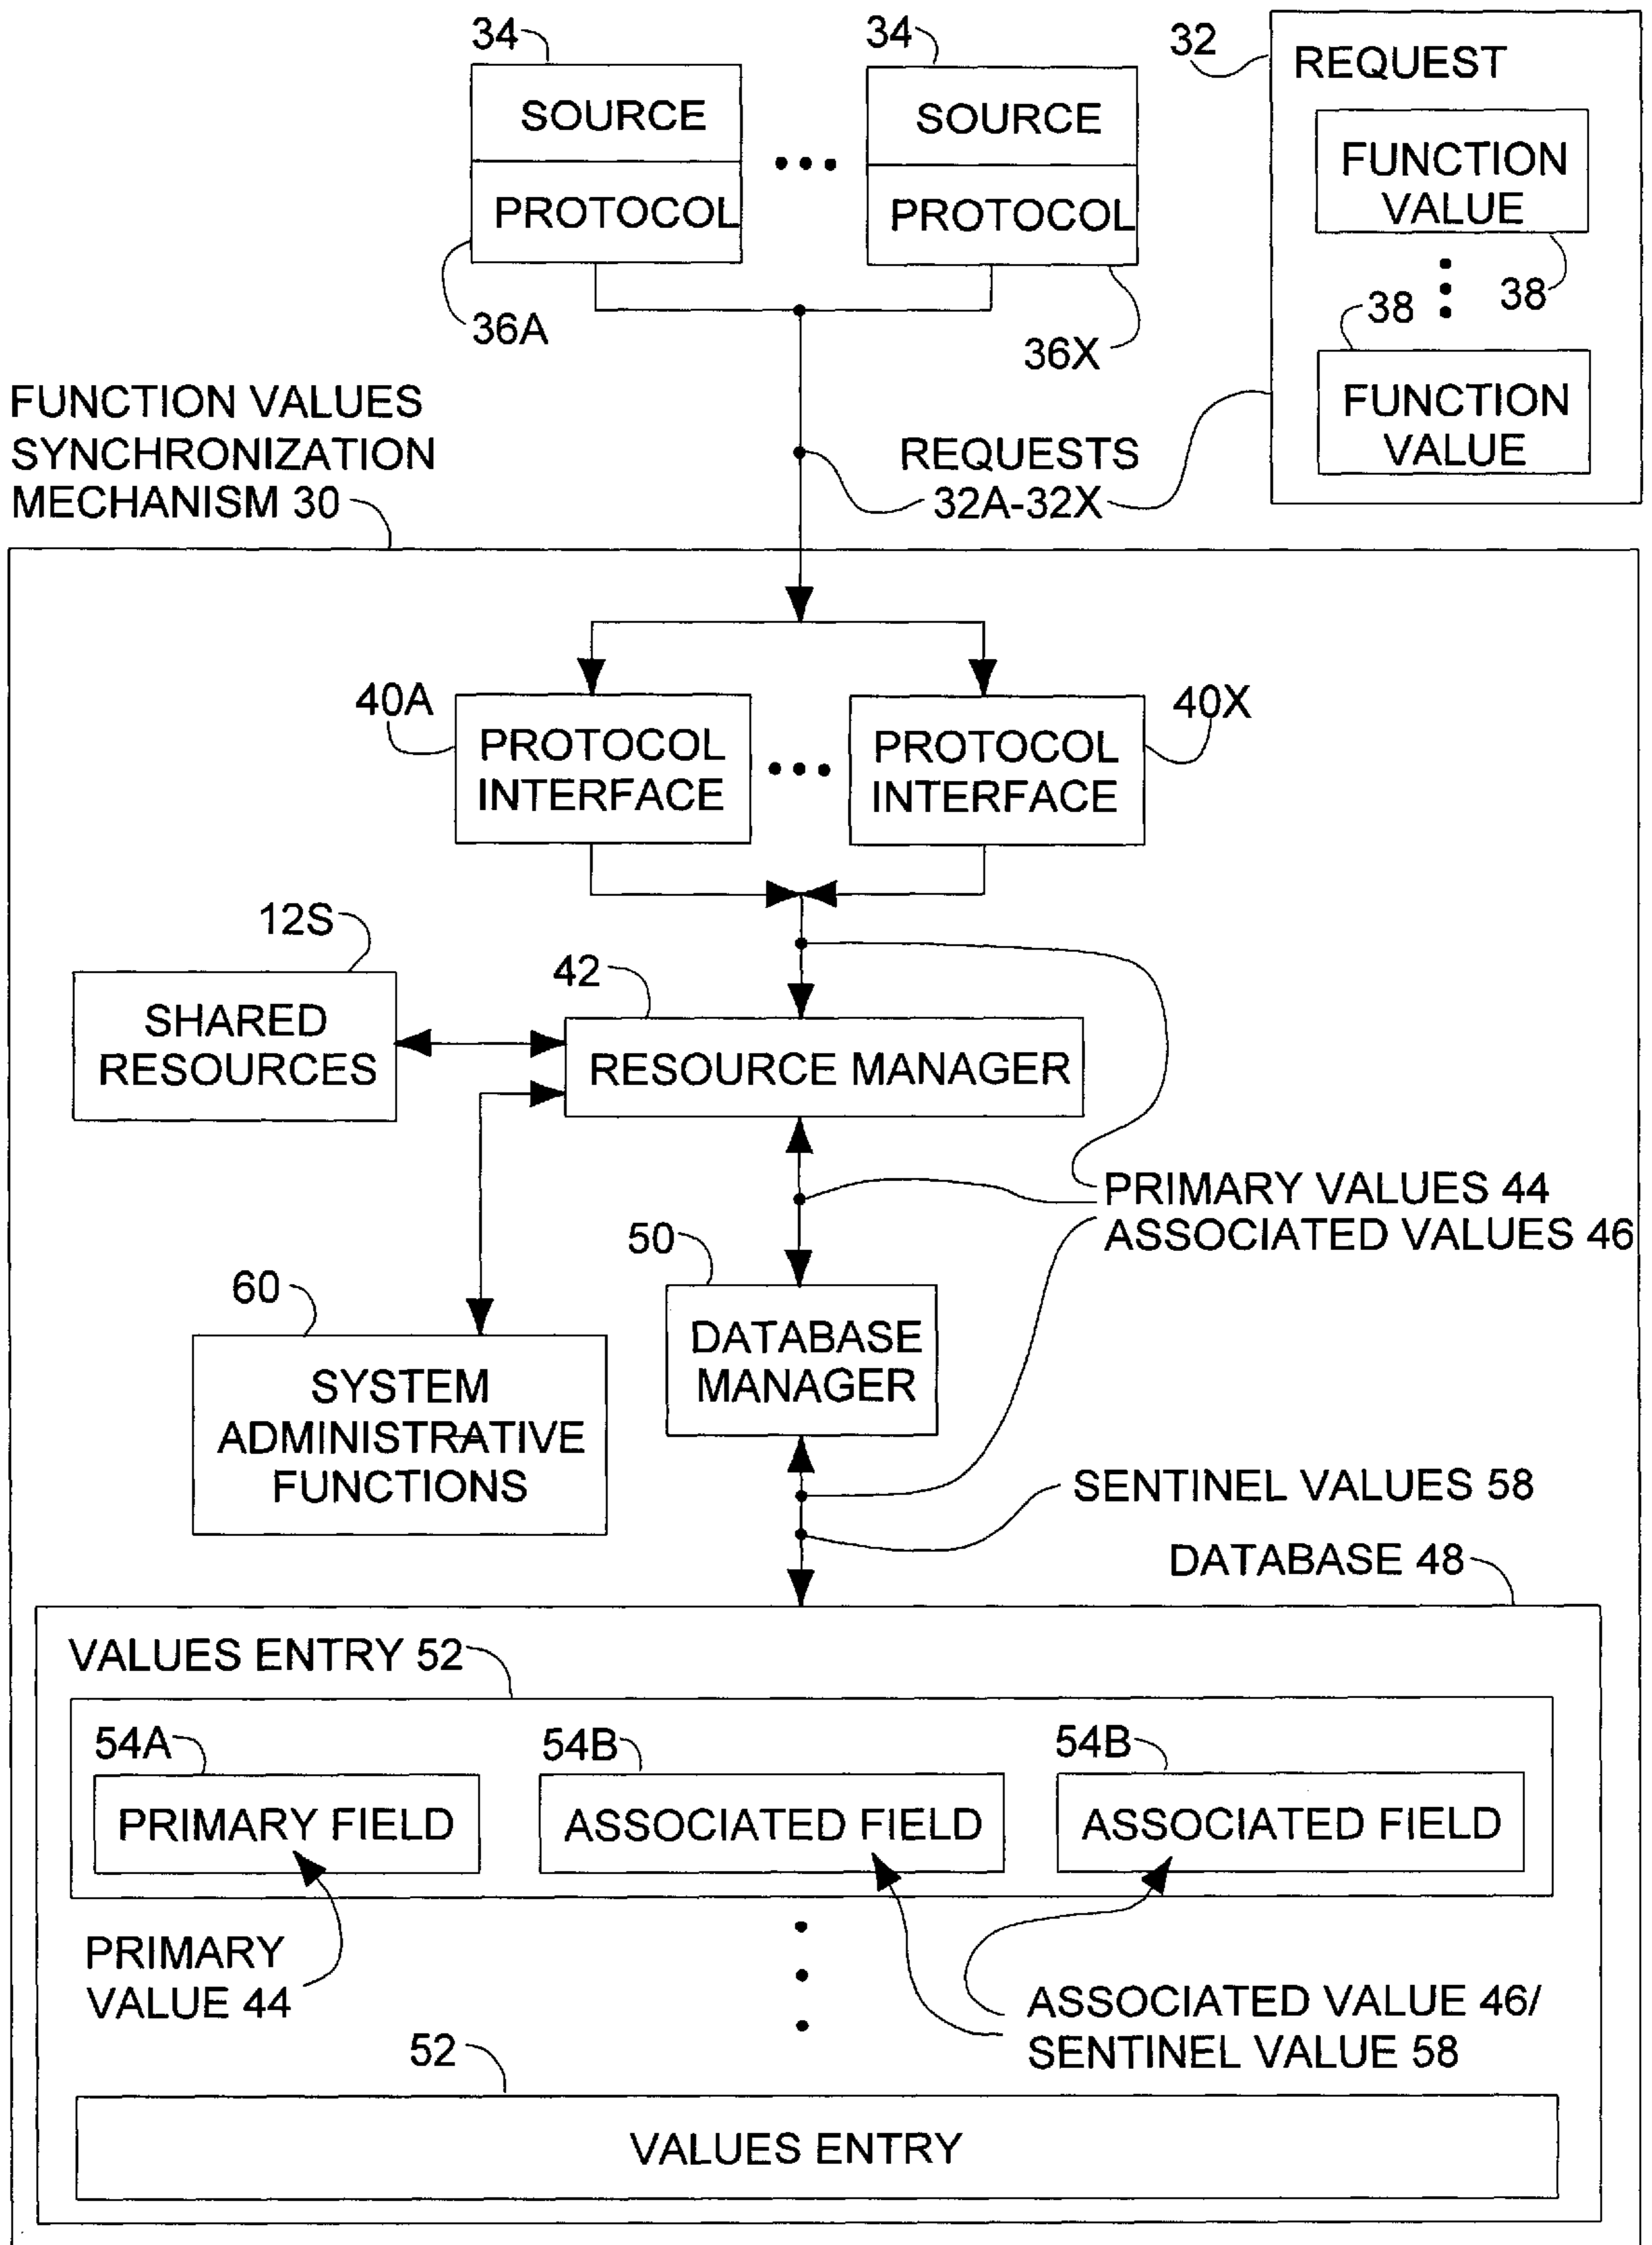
34
SOURCE
PROTOCOL
36A

34
SOURCE
PROTOCOL
36X

32
REQUEST
FUNCTION VALUE
38
38
FUNCTION VALUE

FUNCTION VALUES SYNCHRONIZATION MECHANISM 30

REQUESTS 32A-32X

40A
PROTOCOL INTERFACE

40X
PROTOCOL INTERFACE

12S
SHARED RESOURCES

42
RESOURCE MANAGER

PRIMARY VALUES 44
ASSOCIATED VALUES 46

60
SYSTEM ADMINISTRATIVE FUNCTIONS

50
DATABASE MANAGER

SENTINEL VALUES 58

DATABASE 48

VALUES ENTRY 52

54A
PRIMARY FIELD

54B
ASSOCIATED FIELD

54B
ASSOCIATED FIELD

PRIMARY VALUE 44

ASSOCIATED VALUE 46/
SENTINEL VALUE 58

52
VALUES ENTRY